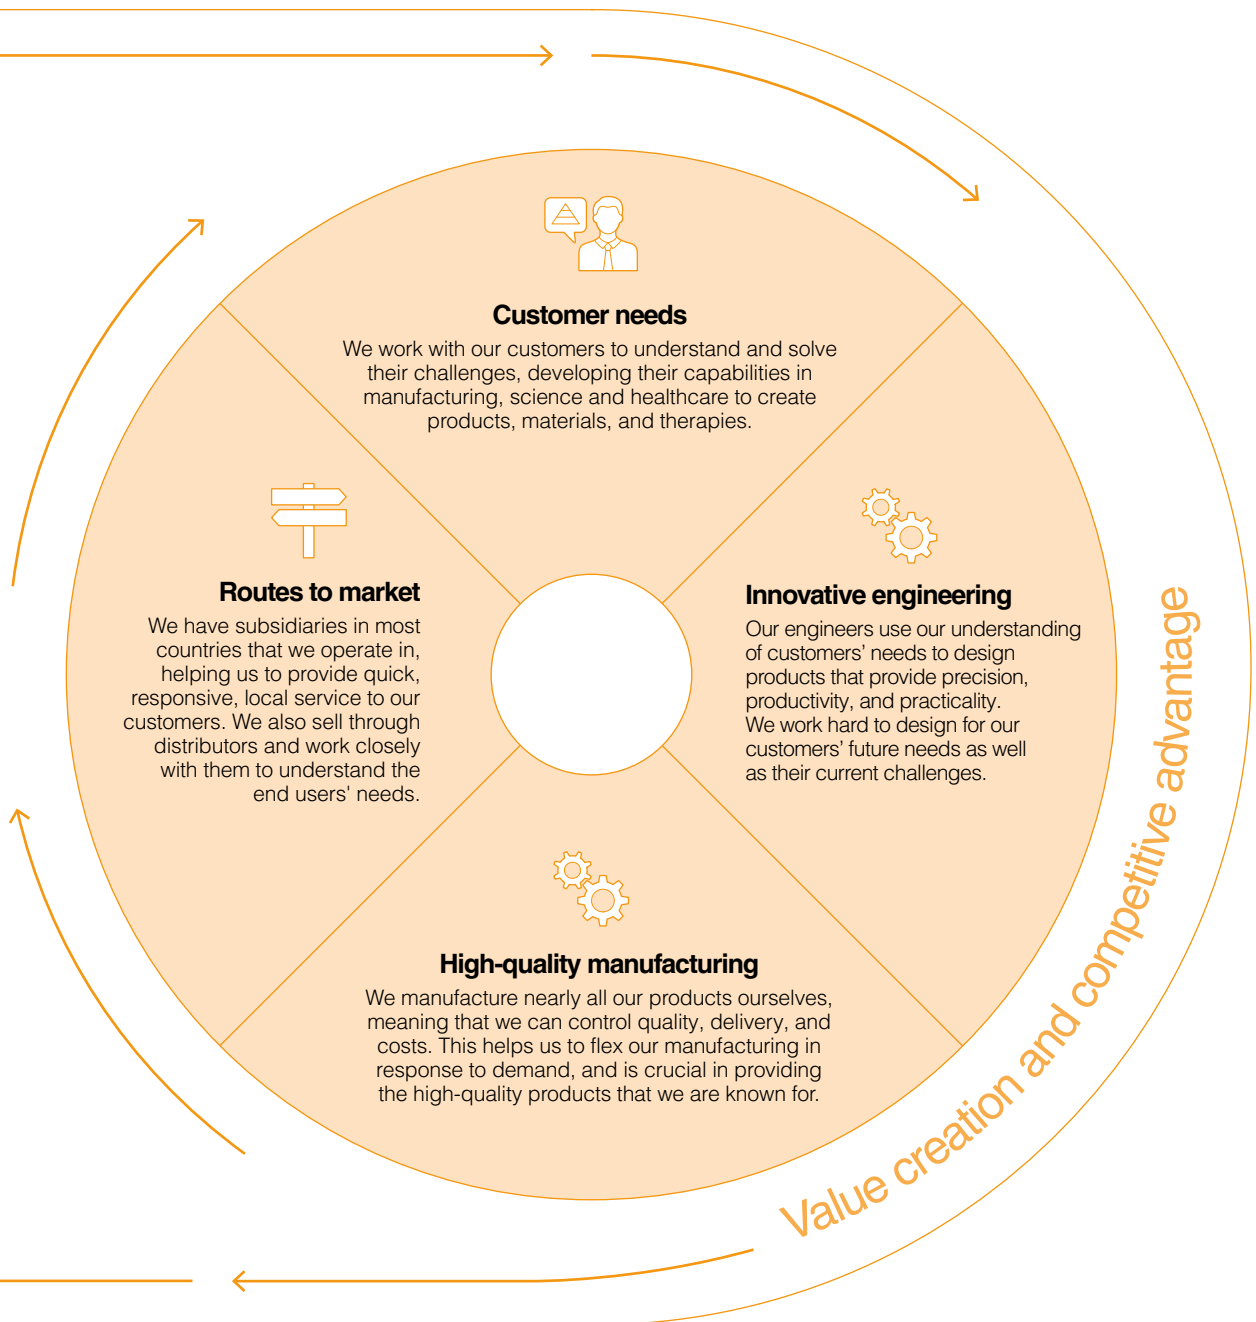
Customer needs
We work with our customers to understand and solve their challenges, developing their capabilities in manufacturing, science and healthcare to create products, materials, and therapies.

Routes to market
We have subsidiaries in most countries that we operate in, helping us to provide quick, responsive, local service to our customers. We also sell through distributors and work closely with them to understand the end users' needs.

Innovative engineering
Our engineers use our understanding of customers' needs to design products that provide precision, productivity, and practicality. We work hard to design for our customers' future needs as well as their current challenges.

High-quality manufacturing
We manufacture nearly all our products ourselves, meaning that we can control quality, delivery, and costs. This helps us to flex our manufacturing in response to demand, and is crucial in providing the high-quality products that we are known for.

Value creation and competitive advantage